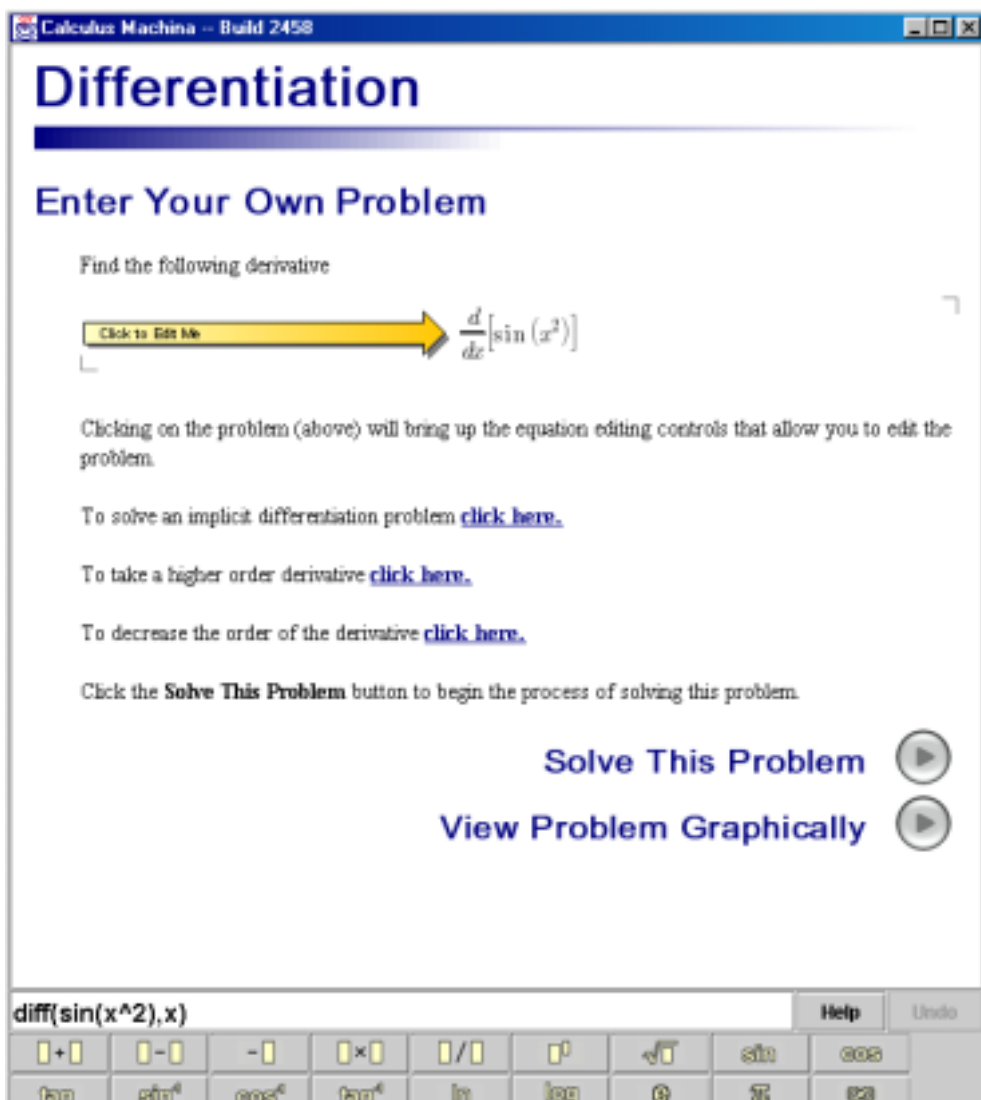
Calculus Machina -- Build 2458

Differentiation

Enter Your Own Problem

Find the following derivative

Click to Edit Me

$\frac{d}{dx}\left[\sin\left(x^2\right)\right]$

Clicking on the problem (above) will bring up the equation editing controls that allow you to edit the problem.

To solve an implicit differentiation problem click here.

To take a higher order derivative click here.

To decrease the order of the derivative click here.

Click the Solve This Problem button to begin the process of solving this problem.

Solve This Problem

View Problem Graphically

diff(sin(x^2),x)

Help

Undo

▯+▯ ▯-▯ -▯ ▯×▯ ▯/▯ ▯$^▯$ $\sqrt{▯}$ sin cos

tan $\sin^{-1}$ $\cos^{-1}$ $\tan^{-1}$ ln log e π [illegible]